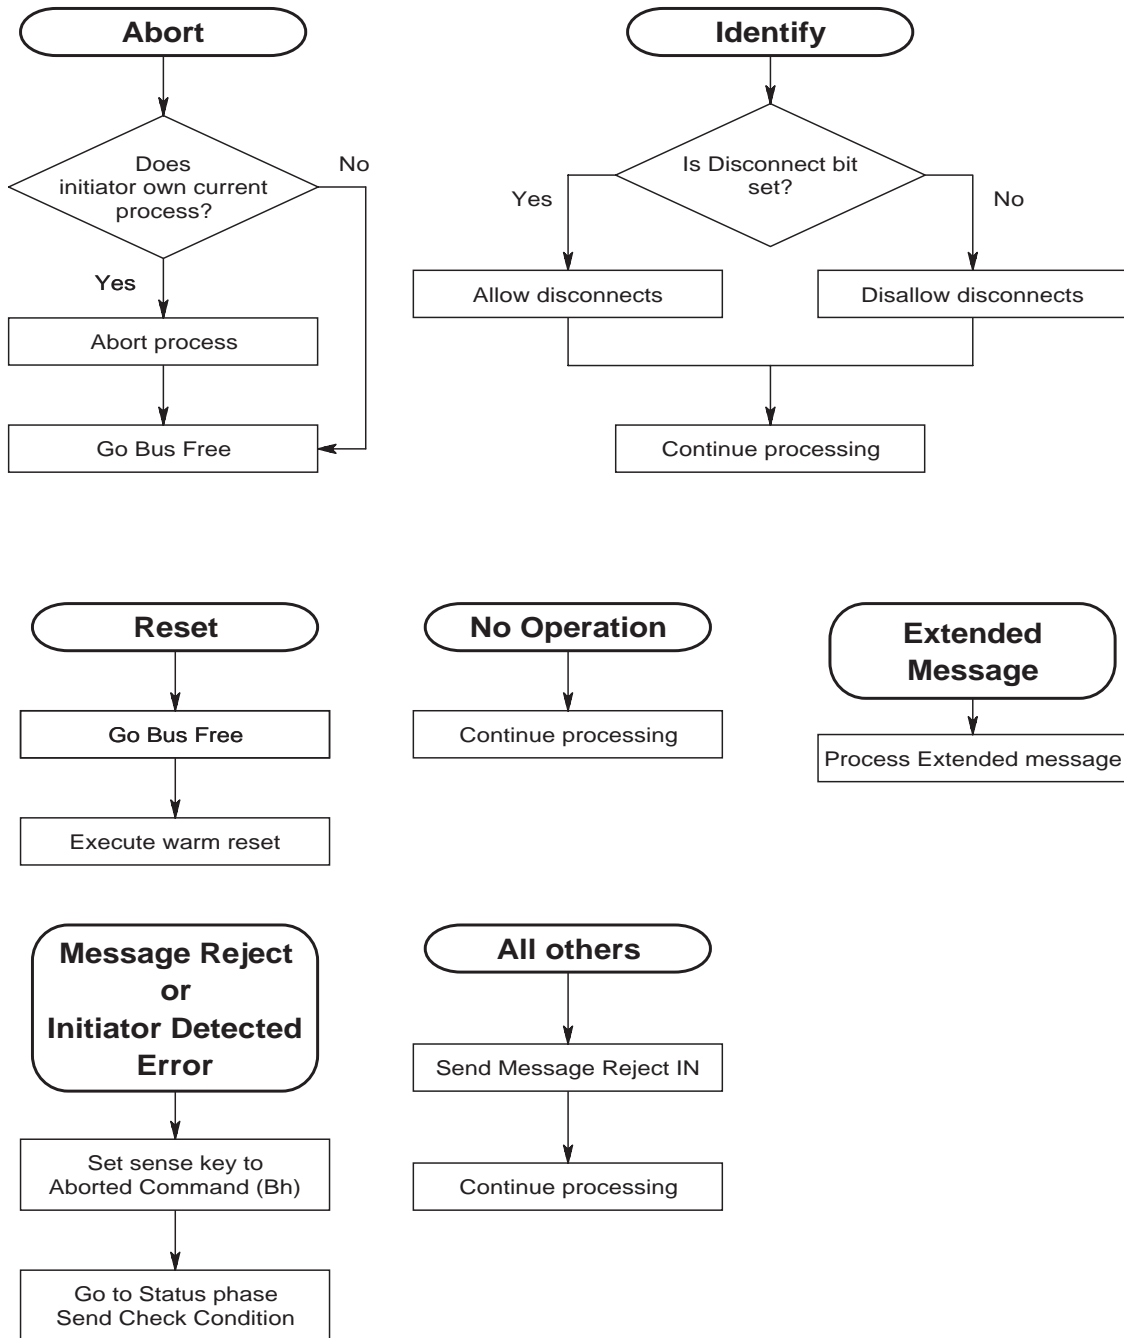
Abort

Does initiator own current process?

No

Yes

Abort process

Go Bus Free

Identify

Is Disconnect bit set?

Yes

No

Allow disconnects

Disallow disconnects

Continue processing

Reset

Go Bus Free

Execute warm reset

No Operation

Continue processing

Extended Message

Process Extended message

Message Reject or Initiator Detected Error

Set sense key to Aborted Command (Bh)

Go to Status phase Send Check Condition

All others

Send Message Reject IN

Continue processing